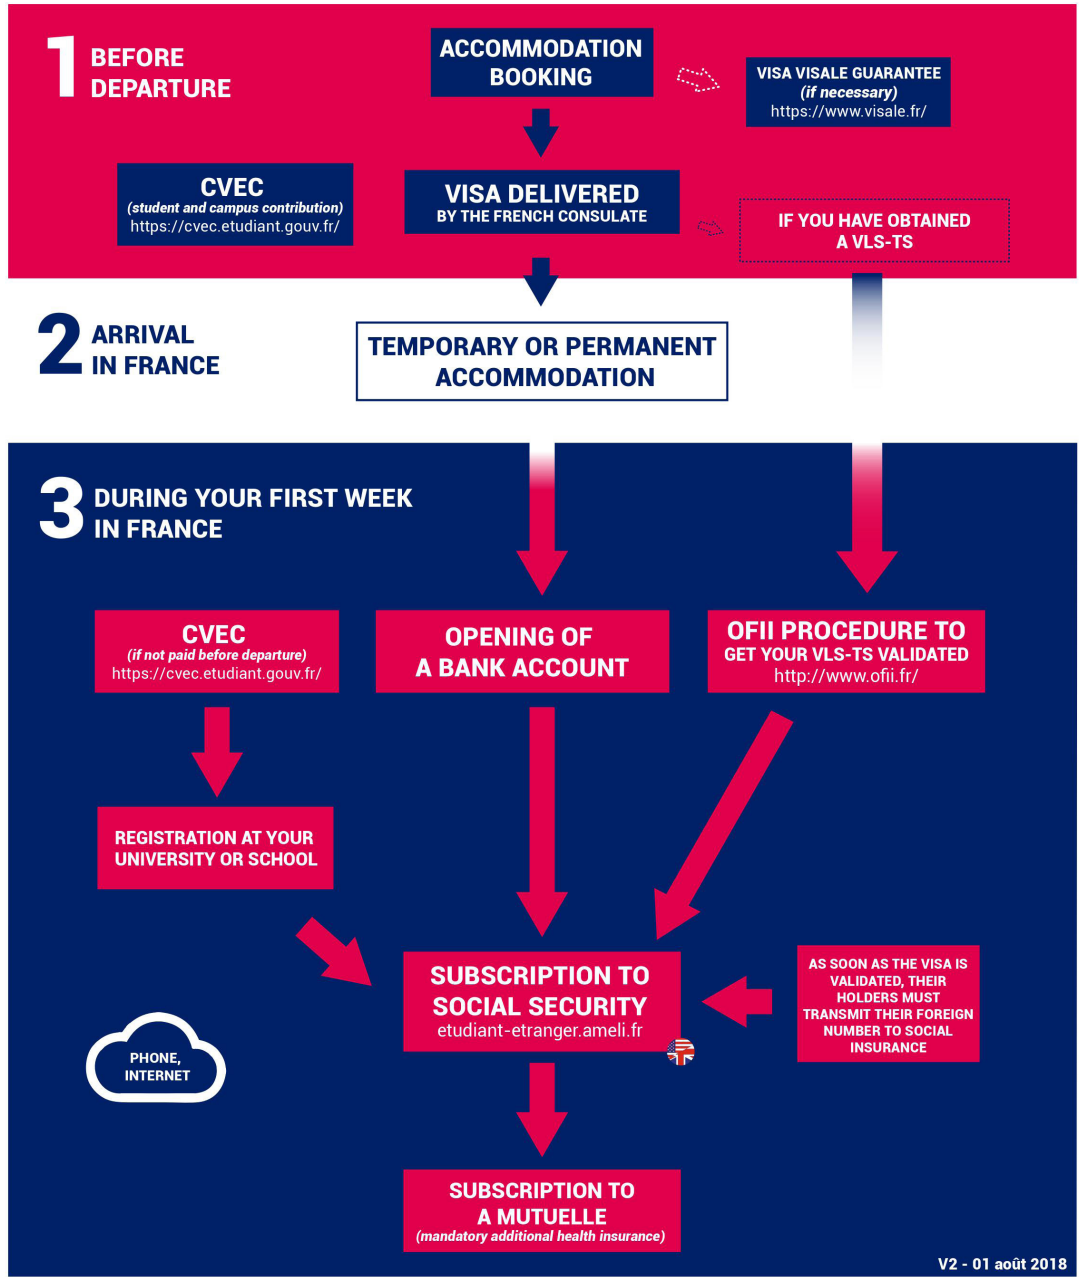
1 BEFORE DEPARTURE

ACCOMMODATION BOOKING

VISA VISALE GUARANTEE
(if necessary)
https://www.visale.fr/

CVEC
(student and campus contribution)
https://cvec.etudiant.gouv.fr/

VISA DELIVERED
BY THE FRENCH CONSULATE

IF YOU HAVE OBTAINED A VLS-TS

2 ARRIVAL IN FRANCE

TEMPORARY OR PERMANENT ACCOMMODATION

3 DURING YOUR FIRST WEEK IN FRANCE

CVEC
(if not paid before departure)
https://cvec.etudiant.gouv.fr/

OPENING OF A BANK ACCOUNT

OFII PROCEDURE TO GET YOUR VLS-TS VALIDATED
http://www.ofii.fr/

REGISTRATION AT YOUR UNIVERSITY OR SCHOOL

SUBSCRIPTION TO SOCIAL SECURITY
etudiant-etranger.ameli.fr

AS SOON AS THE VISA IS VALIDATED, THEIR HOLDERS MUST TRANSMIT THEIR FOREIGN NUMBER TO SOCIAL INSURANCE

PHONE, INTERNET

SUBSCRIPTION TO A MUTUELLE
(mandatory additional health insurance)

V2 - 01 août 2018